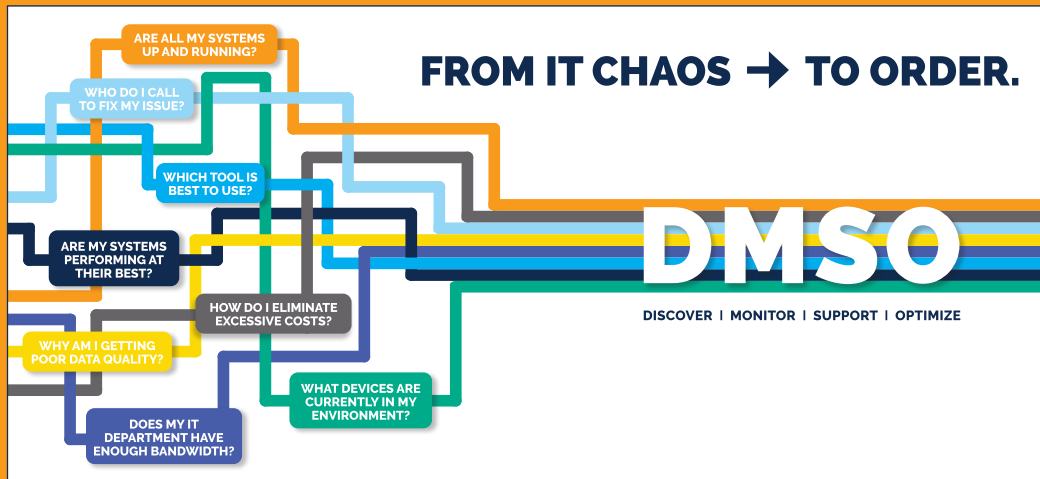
ARE ALL MY SYSTEMS UP AND RUNNING?

WHO DO I CALL TO FIX MY ISSUE?

WHICH TOOL IS BEST TO USE?

ARE MY SYSTEMS PERFORMING AT THEIR BEST?

HOW DO I ELIMINATE EXCESSIVE COSTS?

WHY AM I GETTING POOR DATA QUALITY?

WHAT DEVICES ARE CURRENTLY IN MY ENVIRONMENT?

DOES MY IT DEPARTMENT HAVE ENOUGH BANDWIDTH?

FROM IT CHAOS → TO ORDER.

DMSO

DISCOVER | MONITOR | SUPPORT | OPTIMIZE